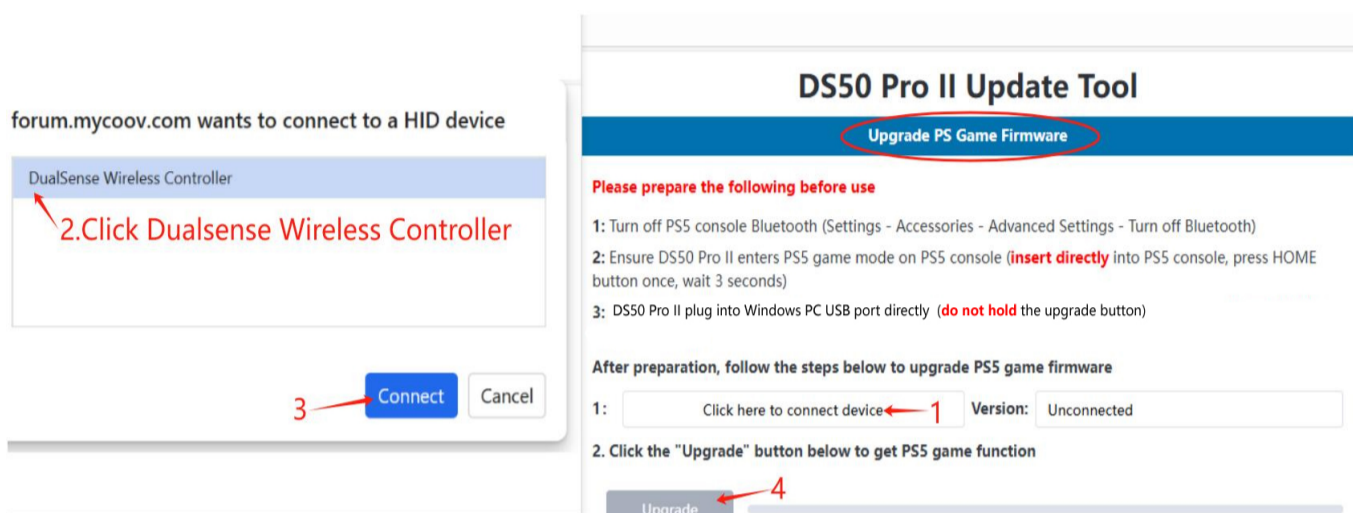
forum.mycoov.com wants to connect to a HID device

DualSense Wireless Controller

2.Click Dualsense Wireless Controller

3

Connect

Cancel

DS50 Pro II Update Tool

Upgrade PS Game Firmware

Please prepare the following before use

1: Turn off PS5 console Bluetooth (Settings - Accessories - Advanced Settings - Turn off Bluetooth)

2: Ensure DS50 Pro II enters PS5 game mode on PS5 console (insert directly into PS5 console, press HOME button once, wait 3 seconds)

3: DS50 Pro II plug into Windows PC USB port directly (do not hold the upgrade button)

After preparation, follow the steps below to upgrade PS5 game firmware

1: Click here to connect device 1 Version: Unconnected

2. Click the "Upgrade" button below to get PS5 game function

4

Upgrade